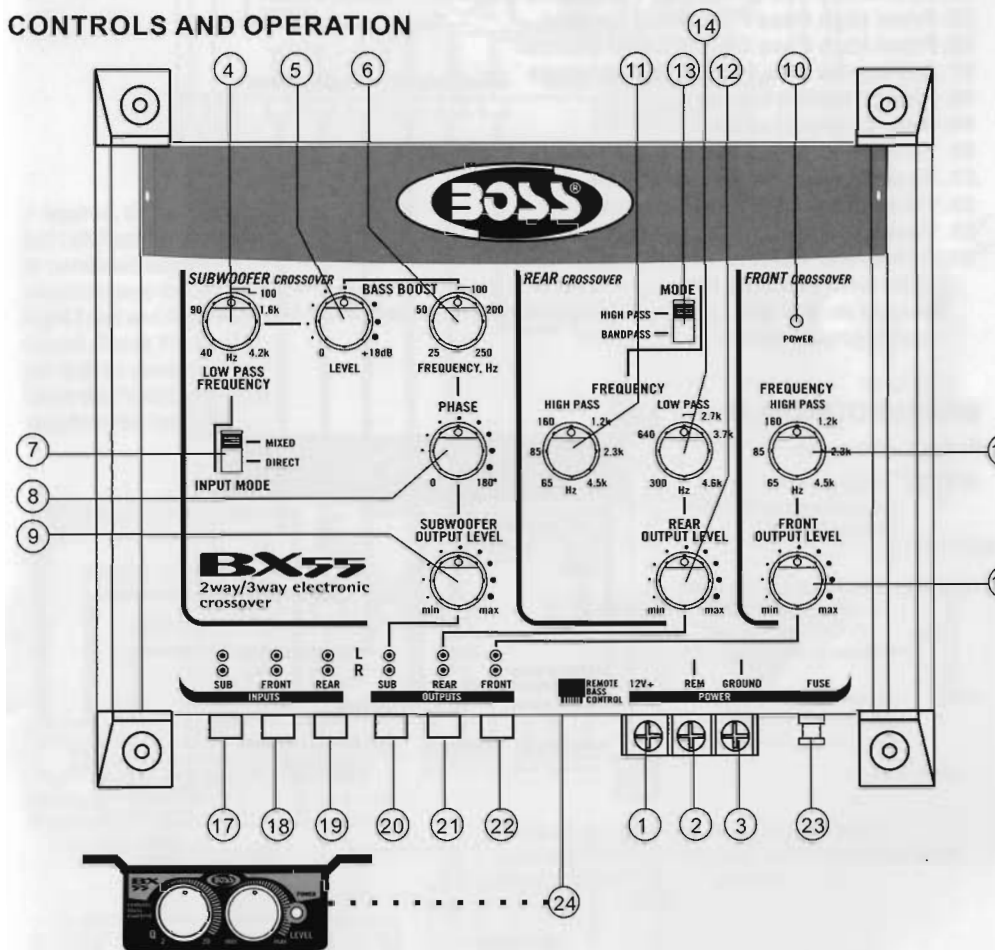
CONTROLS AND OPERATION

4 5 6 14 11 13 12 10

BOSS®

SUBWOOFER CROSSOVER

BASS BOOST

100
90 1.6k
40 Hz 4.2k
LOW PASS FREQUENCY

0 +18dB
LEVEL

100
50 200
25 250
FREQUENCY, Hz

PHASE
0 180°

MIXED
DIRECT
INPUT MODE

7
8
9

SUBWOOFER OUTPUT LEVEL
min max

BX55
2way/3way electronic crossover

REAR CROSSOVER

MODE
HIGH PASS
BANDPASS

FREQUENCY
HIGH PASS
160 1.2k
85 2.3k
65 Hz 4.5k

LOW PASS
2.7k
640 3.7k
300 Hz 4.6k

REAR OUTPUT LEVEL
min max

FRONT CROSSOVER

POWER

FREQUENCY
HIGH PASS
160 1.2k
85 2.3k
65 Hz 4.5k

FRONT OUTPUT LEVEL
min max

L
R

SUB FRONT REAR
INPUTS

SUB REAR FRONT
OUTPUTS

REMOTE BASS CONTROL

12V+ REM GROUND
POWER

FUSE

17 18 19 20 21 22 1 2 3 23

24

BX55
BOSS
POWER
Q LEVEL